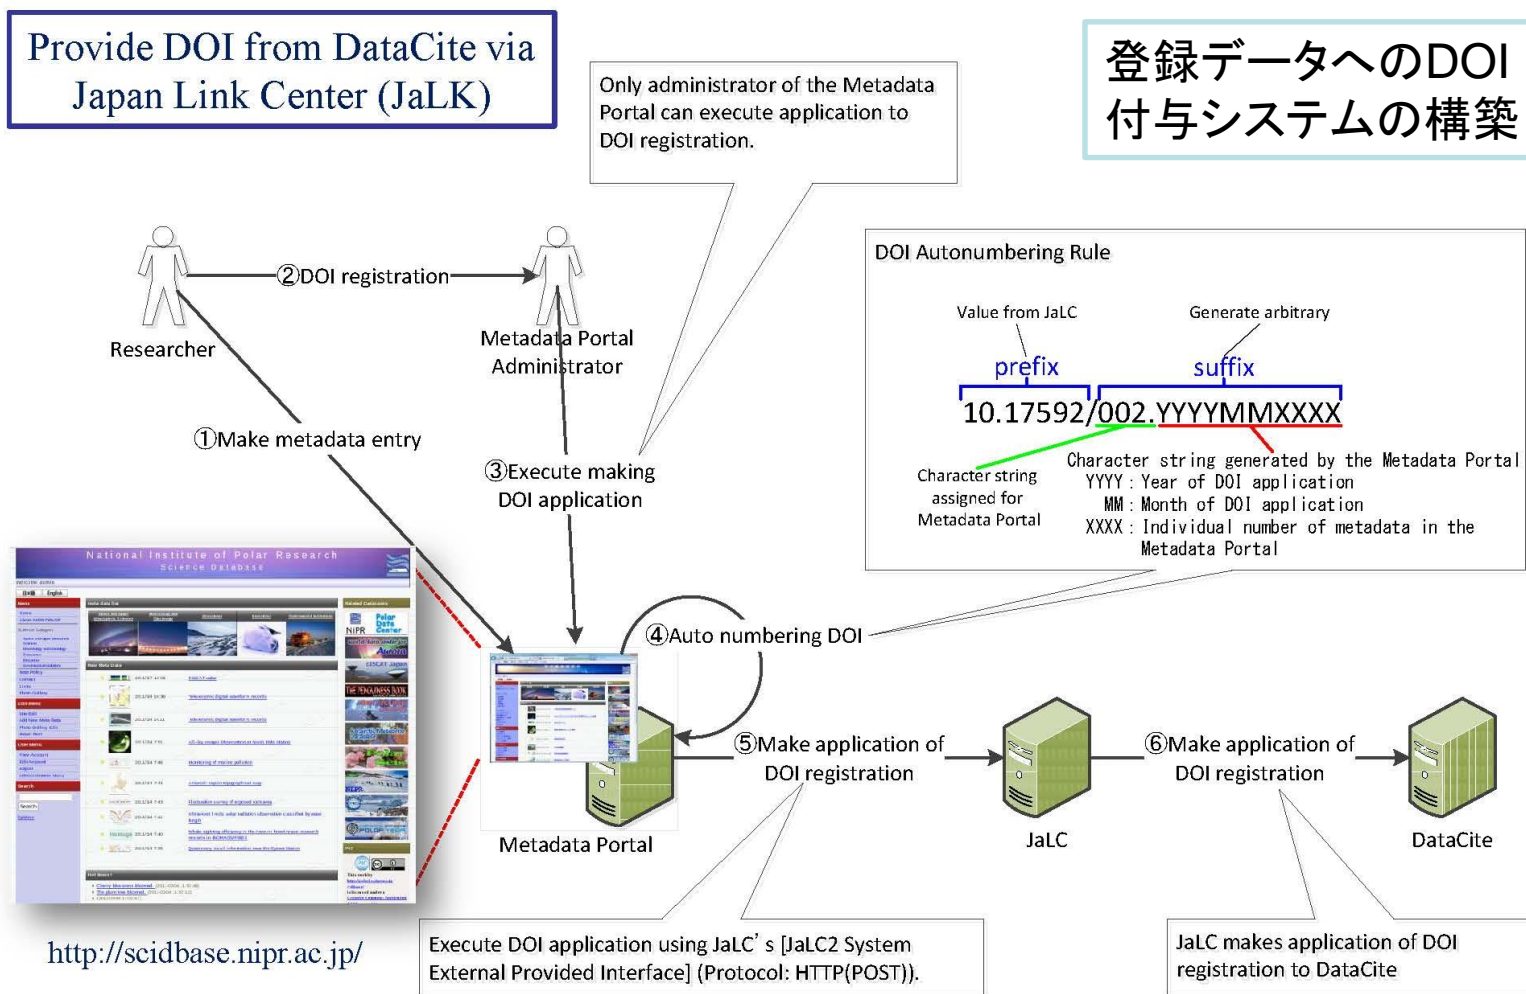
Provide DOI from DataCite via Japan Link Center (JaLK)

Only administrator of the Metadata Portal can execute application to DOI registration.

登録データへのDOI付与システムの構築

Researcher

②DOI registration

Metadata Portal Administrator

①Make metadata entry

③Execute making DOI application

DOI Autonumbering Rule

Value from JaLC

Generate arbitrary

prefix

suffix

10.17592/002.YYYYMMXXXX

Character string assigned for Metadata Portal

Character string generated by the Metadata Portal
YYYY : Year of DOI application
MM : Month of DOI application
XXXX : Individual number of metadata in the Metadata Portal

National Institute of Polar Research
Science Database

④Auto numbering DOI

⑤Make application of DOI registration

⑥Make application of DOI registration

Metadata Portal

JaLC

DataCite

http://scidbase.nipr.ac.jp/

Execute DOI application using JaLC's [JaLC2 System External Provided Interface] (Protocol: HTTP(POST)).

JaLC makes application of DOI registration to DataCite